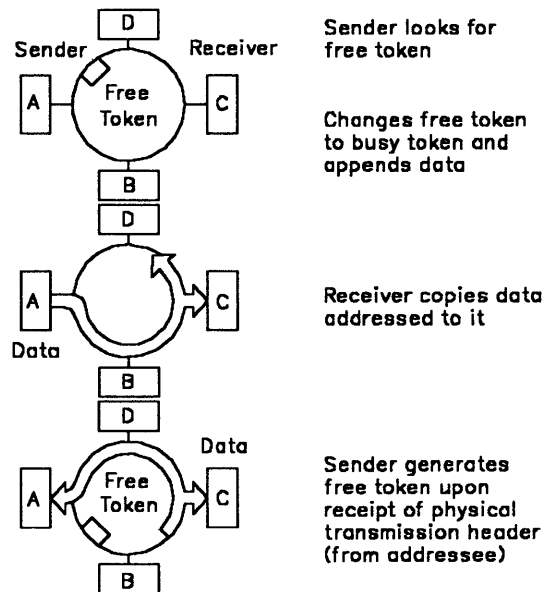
D
Sender
Receiver
A
Free Token
C
B

Sender looks for free token

Changes free token to busy token and appends data

D
A
C
Data
B

Receiver copies data addressed to it

D
Data
A
Free Token
C
B

Sender generates free token upon receipt of physical transmission header (from addressee)